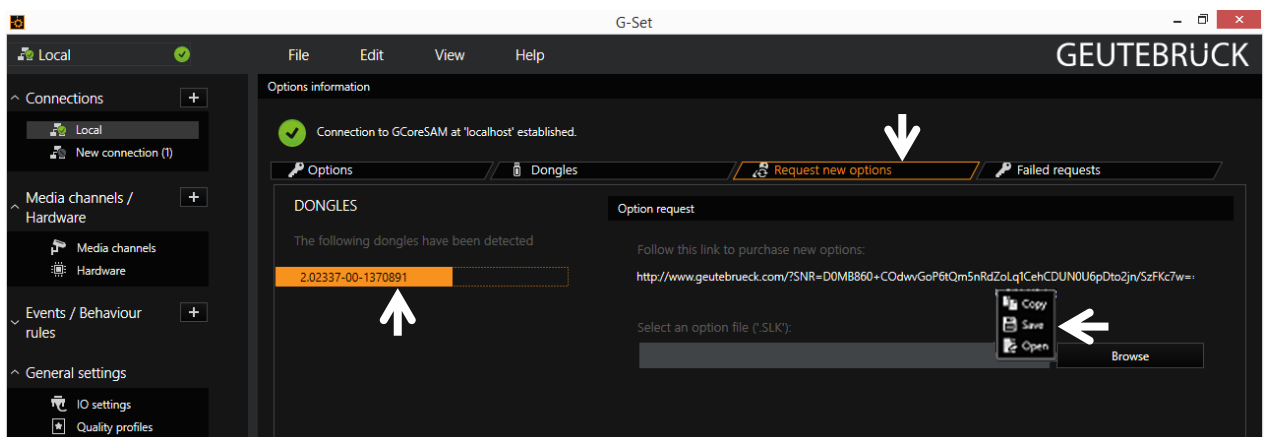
G-Set

Local

Connections +

Local

New connection (1)

Media channels / Hardware +

Media channels

Hardware

Events / Behaviour rules +

General settings

IO settings

Quality profiles

File Edit View Help

GEUTEBRUCK

Options information

Connection to GCoreSAM at 'localhost' established.

Options Dongles Request new options Failed requests

DONGLES

The following dongles have been detected

2.02337-00-1370891

Option request

Follow this link to purchase new options:

http://www.geutebrueck.com/?SNR=D0MB860+COdwvGoP6tQm5nRdZoLq1CehCDUN0U6pDto2jn/SzFKc7w=

Copy

Save

Open

Select an option file ('.SLK'):

Browse